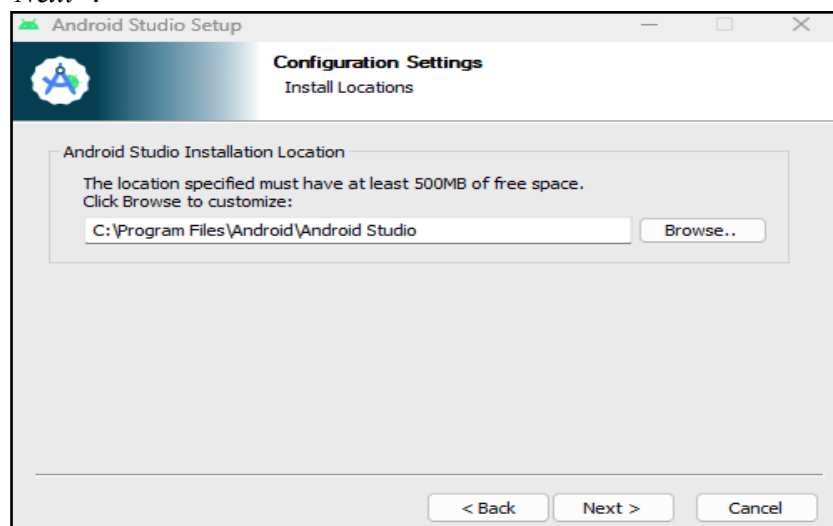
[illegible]

Android Studio Setup

Configuration Settings
Install Locations

Android Studio Installation Location

The location specified must have at least 500MB of free space.
Click Browse to customize:

C:\Program Files\Android\Android Studio

Browse..

< Back

Next >

Cancel